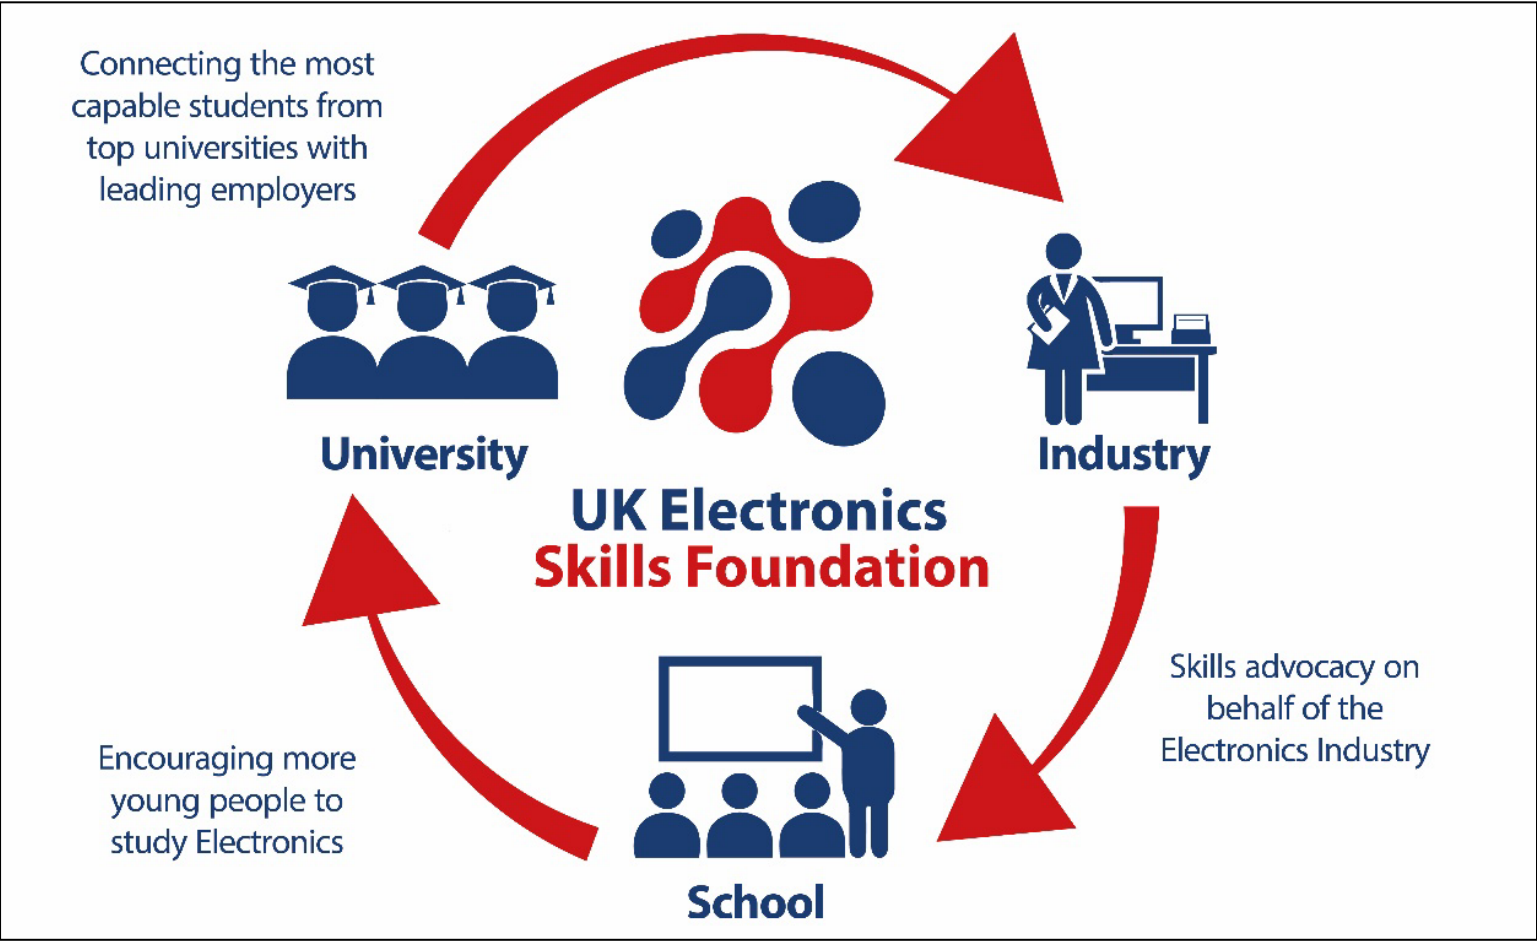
Connecting the most capable students from top universities with leading employers

University

Industry

UK Electronics
Skills Foundation

Skills advocacy on behalf of the Electronics Industry

Encouraging more young people to study Electronics

School